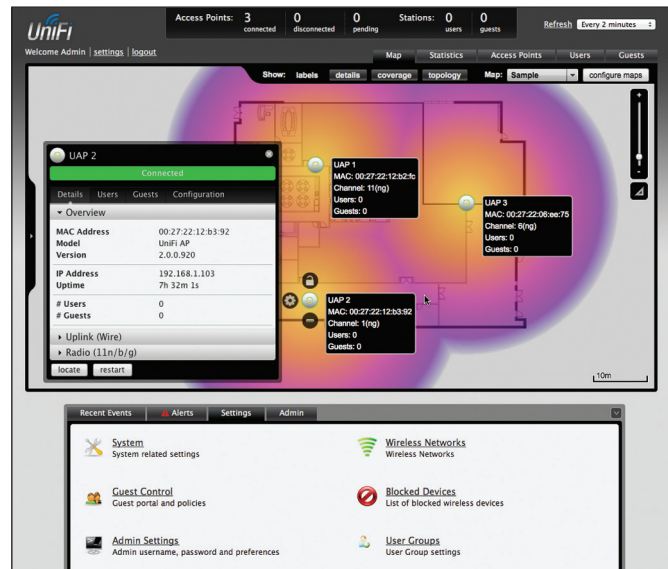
UniFi

Access Points: 3 connected 0 disconnected 0 pending Stations: 0 users 0 guests

Refresh Every 2 minutes

Welcome Admin | settings | logout

Map Statistics Access Points Users Guests

Show: labels details coverage topology Map: Sample configure maps

UAP 2

Connected

Details Users Guests Configuration

▾ Overview

| | |
|---|---|
| MAC Address | 00:27:22:12:b3:92 |
| Model | UniFi AP |
| Version | 2.0.0.920 |
| IP Address | 192.168.1.103 |
| Uptime | 7h 32m 1s |
| # Users | 0 |
| # Guests | 0 |

▸ Uplink (Wire)

▸ Radio (11n/b/g)

locate restart

UAP 1
MAC: 00:27:22:12:b2:fc
Channel: 11(ng)
Users: 0
Guests: 0

UAP 3
MAC: 00:27:22:06:ee:75
Channel: 6(ng)
Users: 0
Guests: 0

UAP 2
MAC: 00:27:22:12:b3:92
Channel: 1(ng)
Users: 0
Guests: 0

10m

Recent Events Alerts Settings Admin

System
System related settings

Wireless Networks
Wireless Networks

Guest Control
Guest portal and policies

Blocked Devices
List of blocked wireless devices

Admin Settings
Admin username, password and preferences

User Groups
User Group settings